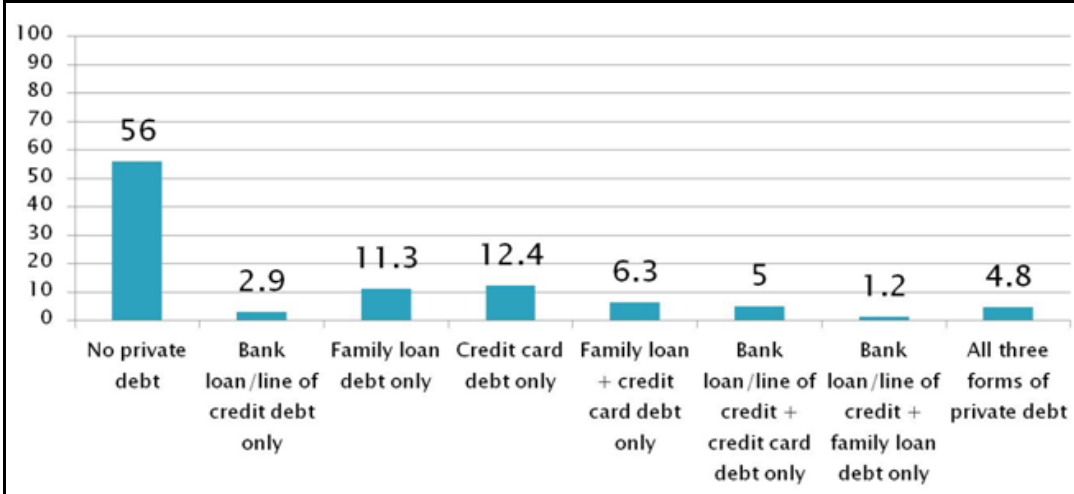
100
90
80
70
60
50
40
30
20
10
0

56
2.9
11.3
12.4
6.3
5
1.2
4.8

No private debt
Bank loan/line of credit debt only
Family loan debt only
Credit card debt only
Family loan + credit card debt only
Bank loan/line of credit + credit card debt only
Bank loan/line of credit + family loan debt only
All three forms of private debt